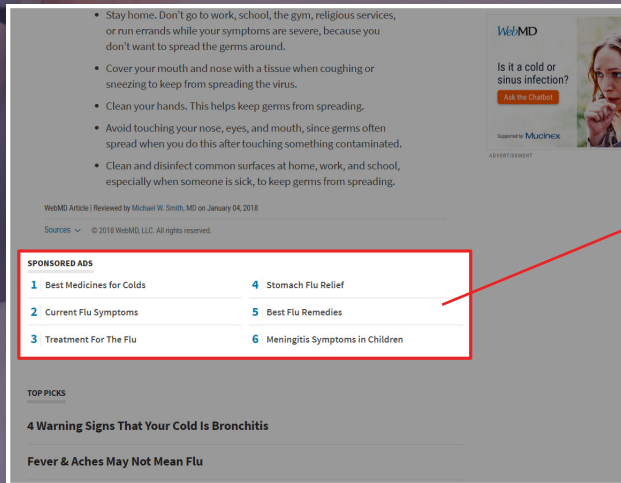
• Stay home. Don't go to work, school, the gym, religious services, or run errands while your symptoms are severe, because you don't want to spread the germs around.

• Cover your mouth and nose with a tissue when coughing or sneezing to keep from spreading the virus.

• Clean your hands. This helps keep germs from spreading.

• Avoid touching your nose, eyes, and mouth, since germs often spread when you do this after touching something contaminated.

• Clean and disinfect common surfaces at home, work, and school, especially when someone is sick, to keep germs from spreading.

WebMD Article | Reviewed by Michael W. Smith, MD on January 04, 2018

Sources © 2018 WebMD, LLC. All rights reserved.

SPONSORED ADS

1 Best Medicines for Colds
2 Current Flu Symptoms
3 Treatment For The Flu
4 Stomach Flu Relief
5 Best Flu Remedies
6 Meningitis Symptoms in Children

TOP PICKS

4 Warning Signs That Your Cold Is Bronchitis

Fever & Aches May Not Mean Flu

WebMD

Is it a cold or sinus infection?

Ask the Chatbot

Supported by Mucinex

ADVERTISEMENT